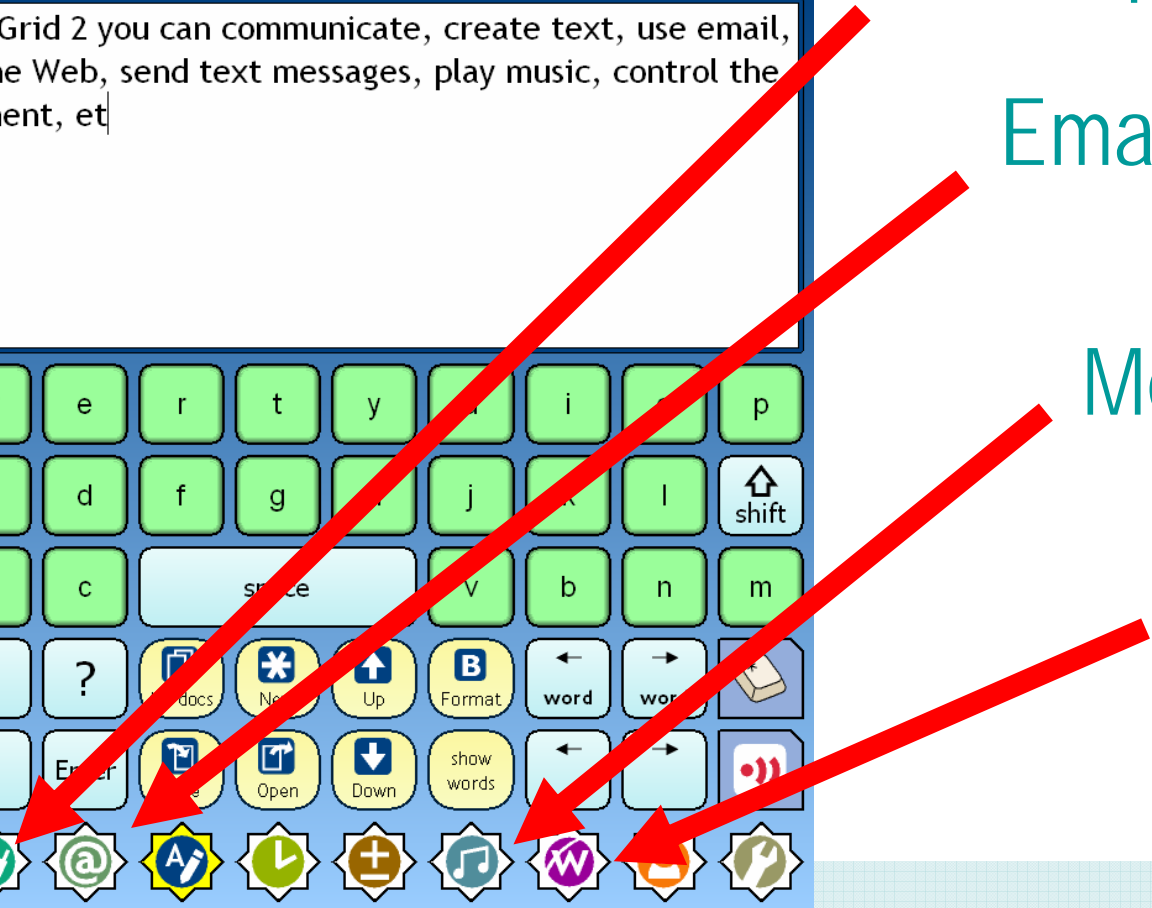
Grid 2 you can communicate, create text, use email, he Web, send text messages, play music, control the nent, et

Ema

M

e
r
t
y
i
p
d
f
g
j
l
shift
c
space
v
b
n
m
?
docs
Ne
Up
Format
word
wor
En
Open
Down
show words